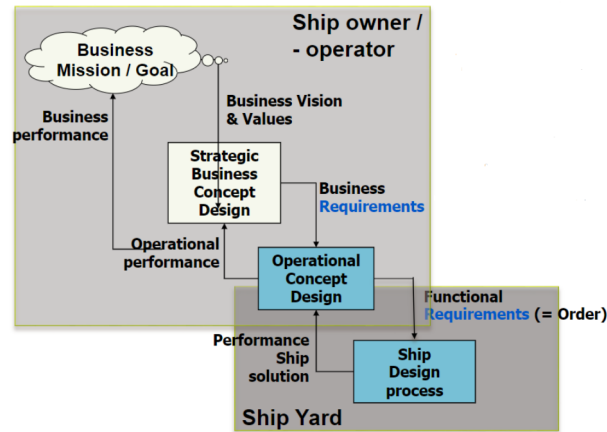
Ship owner / - operator

Business Mission / Goal

Business Vision & Values

Business performance

Strategic Business Concept Design

Business Requirements

Operational performance

Operational Concept Design

Functional Requirements (= Order)

Performance Ship solution

Ship Design process

Ship Yard